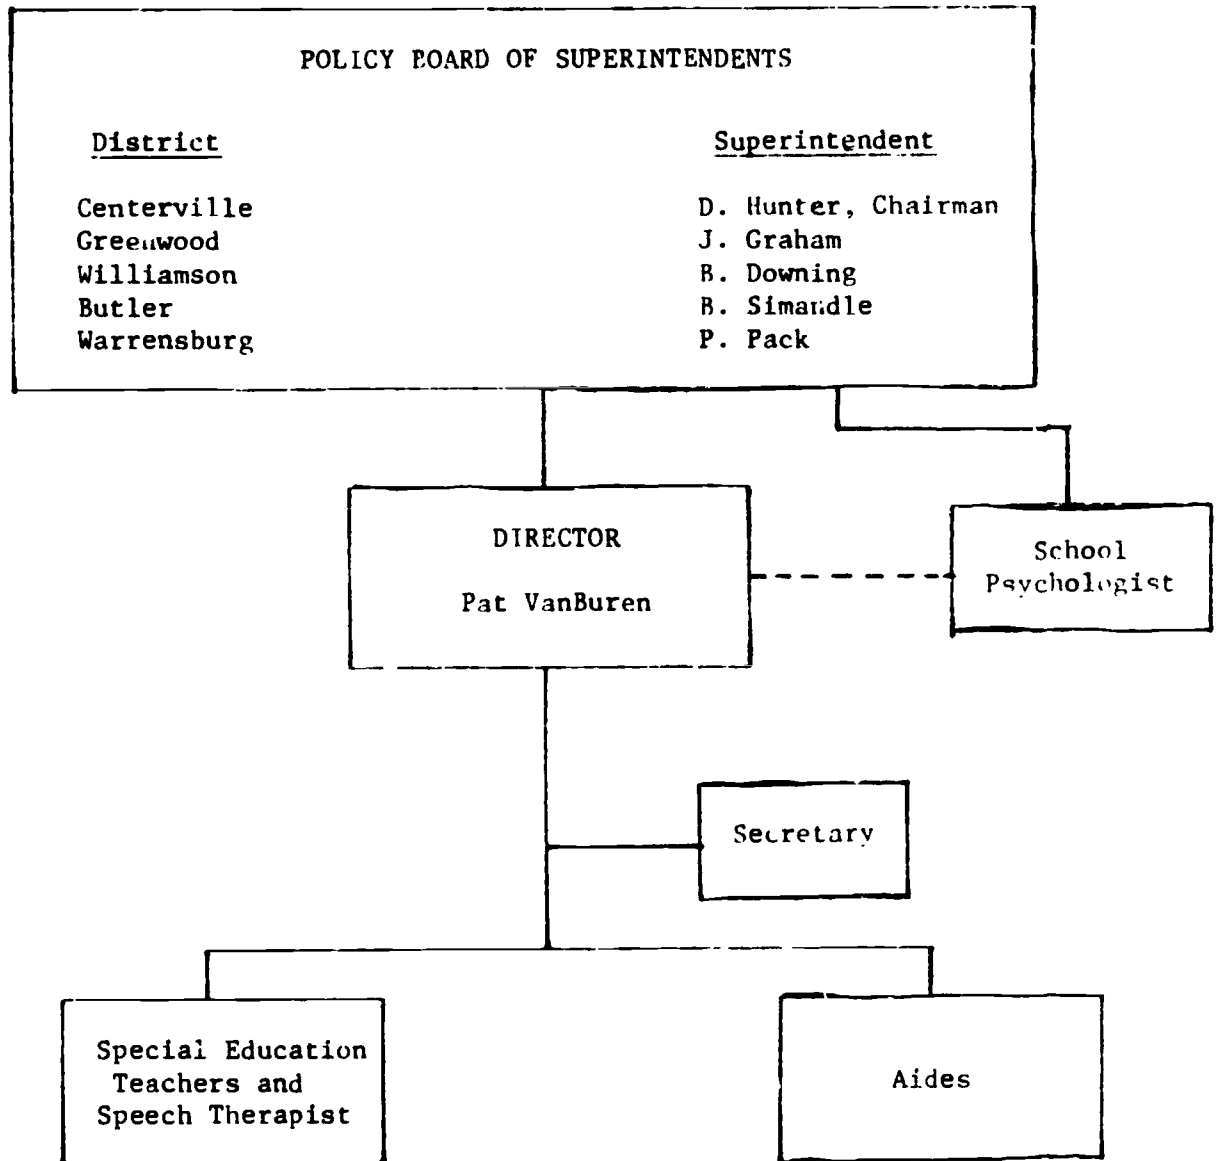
POLICY BOARD OF SUPERINTENDENTS

| District | Superintendent |
|---|---|
| Centerville | D. Hunter, Chairman |
| Greenwood | J. Graham |
| Williamson | B. Downing |
| Butler | B. Simandle |
| Warrensburg | P. Pack |

DIRECTOR

Pat VanBuren

School Psychologist

Secretary

Special Education Teachers and Speech Therapist

Aides